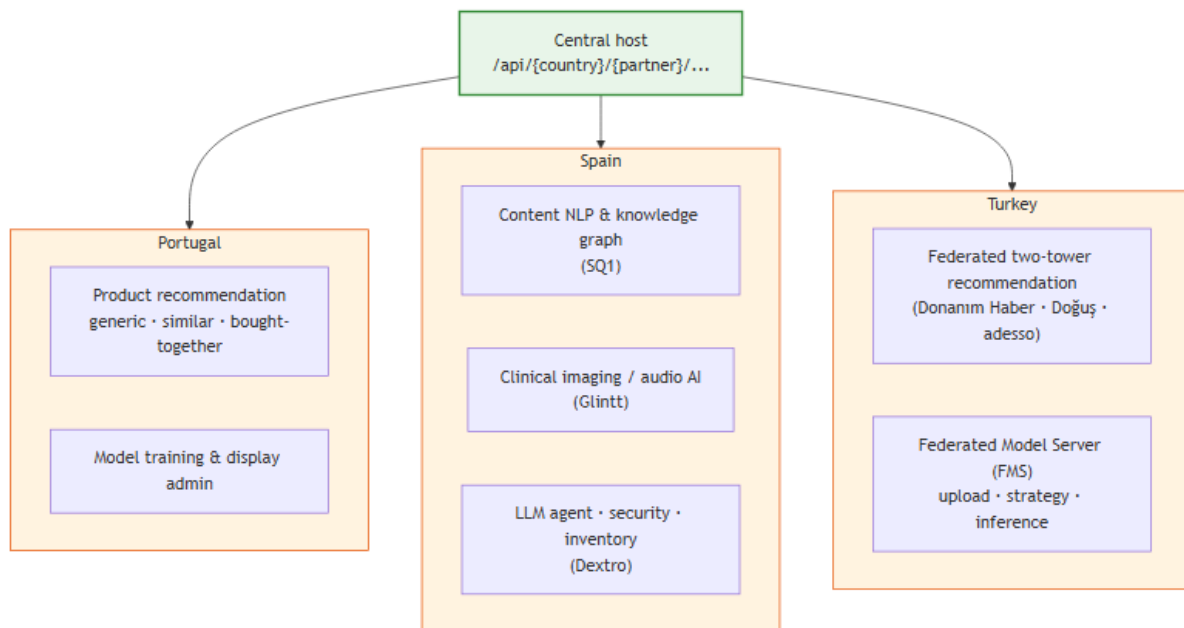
Central host
/api/{country}/{partner}/...

Portugal

Product recommendation generic · similar · bought-together

Model training & display admin

Spain

Content NLP & knowledge graph (SQ1)

Clinical imaging / audio AI (Glintt)

LLM agent · security · inventory (Dextro)

Turkey

Federated two-tower recommendation (Donanım Haber · Doğuş · adesso)

Federated Model Server (FMS) upload · strategy · inference